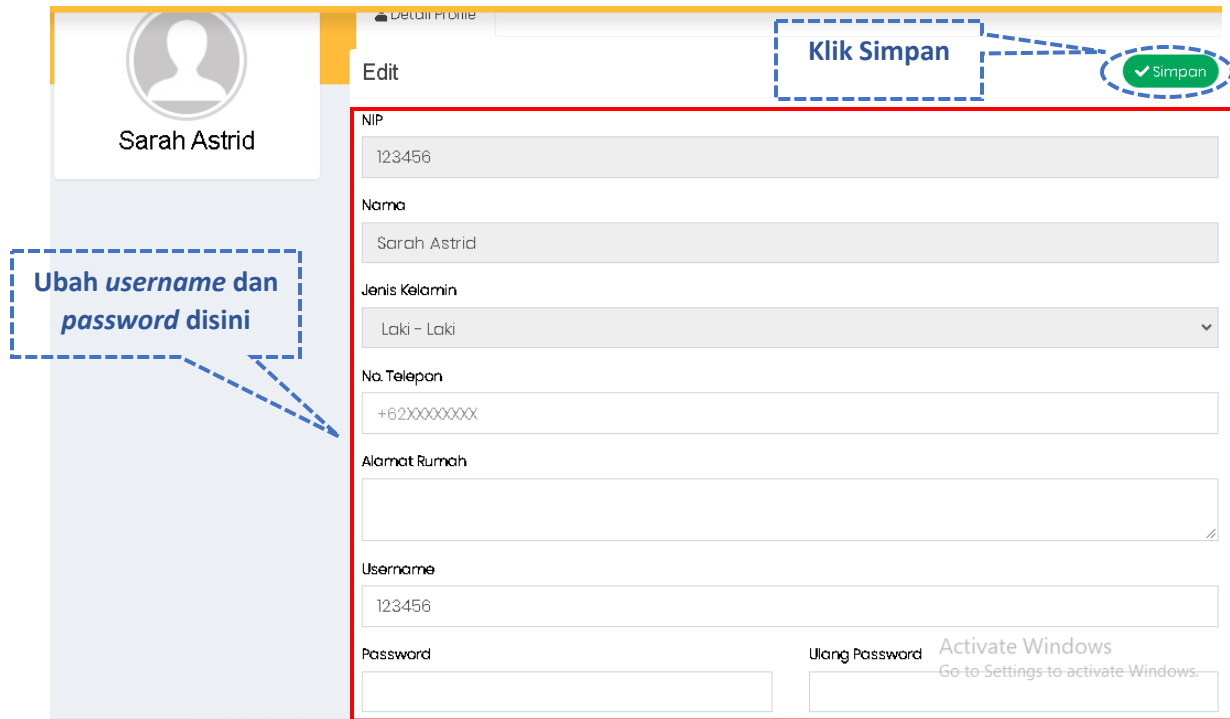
Detail Profile

Sarah Astrid

Edit

Klik Simpan

Simpan

NIP

123456

Nama

Sarah Astrid

Ubah *username* dan *password* disini

Jenis Kelamin

Laki - Laki

No. Telepon

+62XXXXXXXX

Alamat Rumah

Username

123456

Password

Ulang Password

Activate Windows
Go to Settings to activate Windows.